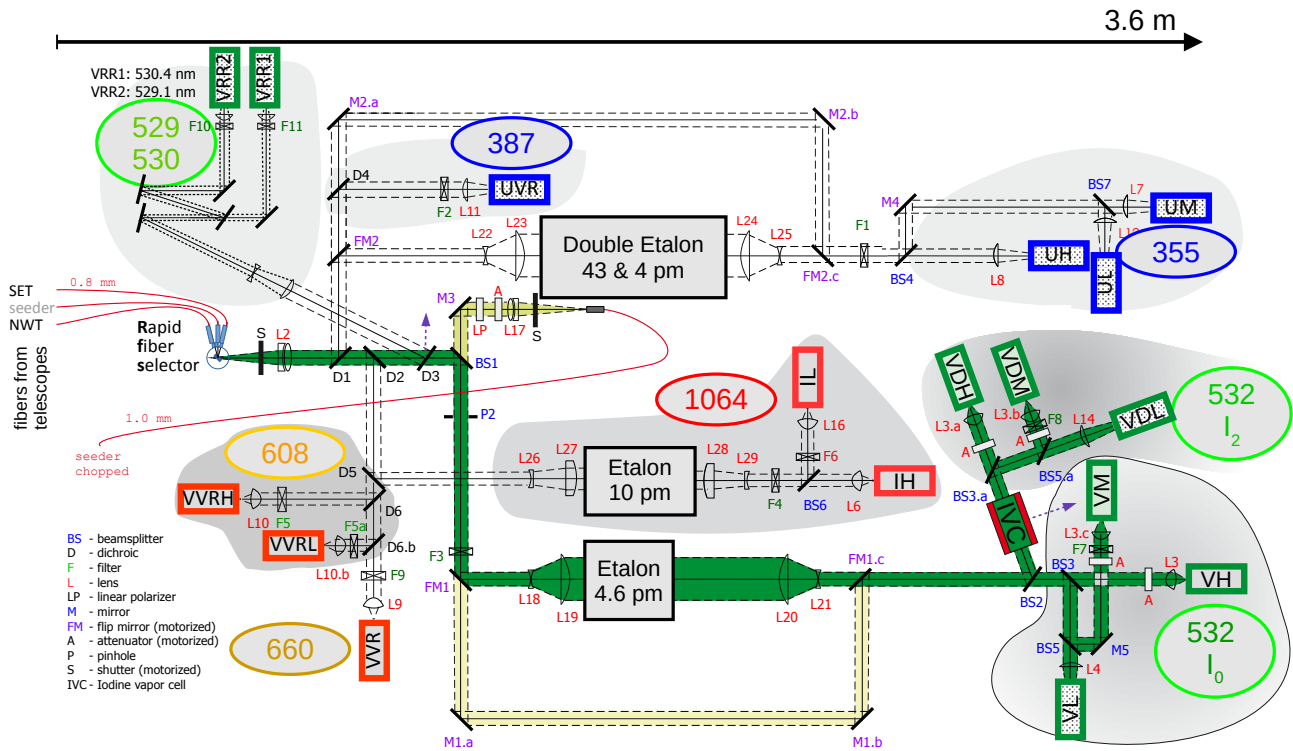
3.6 m

VRR1: 530.4 nm
VRR2: 529.1 nm

VRR2 VRR1

529
530

F10 F11

M2.a M2.b

387

D4 UVR
F2 L11

L23 L24 L25 F1 M4 BS7 L7 UM
FM2 L22 Double Etalon 43 & 4 pm FM2.c BS4 L8 UH 355 UL

SET
seeder
NWT

0.8 mm

Rapid fiber selector

fibers from telescopes

S L2 M3 LP A L17 S

D1 D2 D3 BS1

P2

IL
1064
L16
F6
L26 L27 Etalon 10 pm L28 L29 F4 BS6 L6 IH

1.0 mm

seeder chopped

608

D5

VVRH
L10 F5 D6
F5a
VVRL
D6.b
L10.b F9
F3
L9

FM1 L18 L19 Etalon 4.6 pm L20 L21 FM1.c

660 VVR

M1.a M1.b

VDH VDM
L3.b
F8
L14 VDL 532 $I_2$
L3.a
A A
BS5.a
BS3.a
IVC
VM
L3.c
F7
A L3
BS3 A VH
BS2 A
M5
BS5
L4
VL
532 $I_0$

BS - beamsplitter
D - dichroic
F - filter
L - lens
LP - linear polarizer
M - mirror
FM - flip mirror (motorized)
A - attenuator (motorized)
P - pinhole
S - shutter (motorized)
IVC - Iodine vapor cell